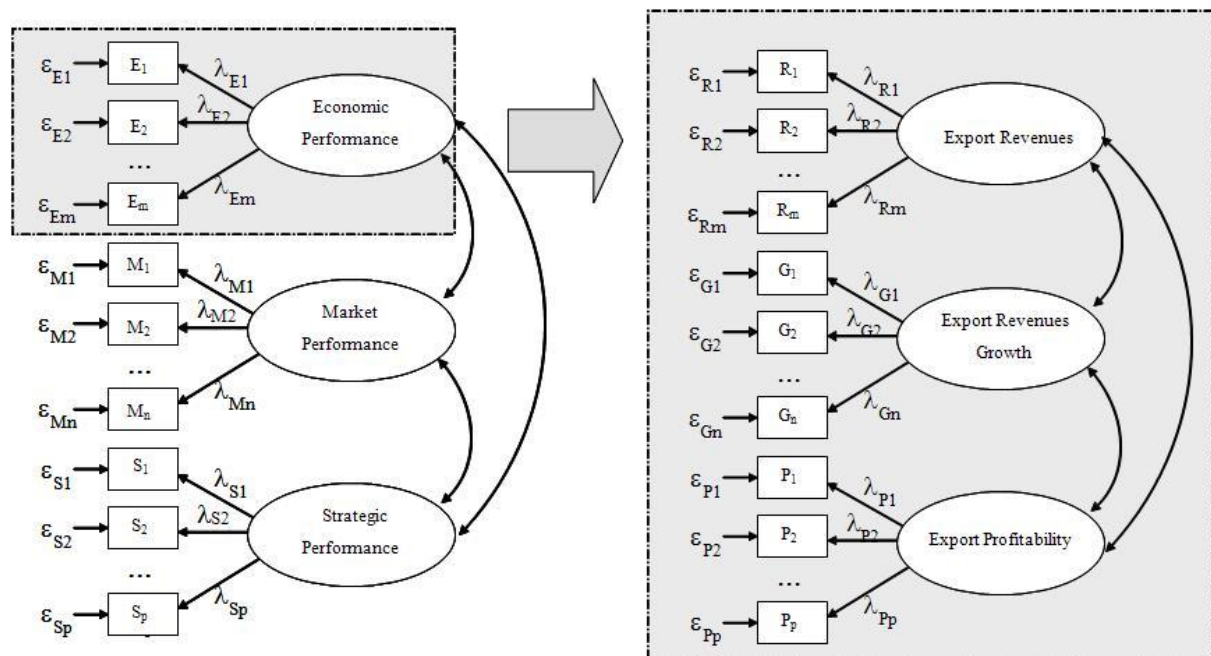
$\varepsilon_{E1}$ $E_1$ $\lambda_{E1}$
$\varepsilon_{E2}$ $E_2$ $\lambda_{E2}$
...
$\varepsilon_{Em}$ $E_m$ $\lambda_{Em}$
Economic Performance

$\varepsilon_{M1}$ $M_1$ $\lambda_{M1}$
$\varepsilon_{M2}$ $M_2$ $\lambda_{M2}$
...
$\varepsilon_{Mn}$ $M_n$ $\lambda_{Mn}$
Market Performance

$\varepsilon_{S1}$ $S_1$ $\lambda_{S1}$
$\varepsilon_{S2}$ $S_2$ $\lambda_{S2}$
...
$\varepsilon_{Sp}$ $S_p$ $\lambda_{Sp}$
Strategic Performance

$\varepsilon_{R1}$ $R_1$ $\lambda_{R1}$
$\varepsilon_{R2}$ $R_2$ $\lambda_{R2}$
...
$\varepsilon_{Rm}$ $R_m$ $\lambda_{Rm}$
Export Revenues

$\varepsilon_{G1}$ $G_1$ $\lambda_{G1}$
$\varepsilon_{G2}$ $G_2$ $\lambda_{G2}$
...
$\varepsilon_{Gn}$ $G_n$ $\lambda_{Gn}$
Export Revenues Growth

$\varepsilon_{P1}$ $P_1$ $\lambda_{P1}$
$\varepsilon_{P2}$ $P_2$ $\lambda_{P2}$
...
$\varepsilon_{Pp}$ $P_p$ $\lambda_{Pp}$
Export Profitability